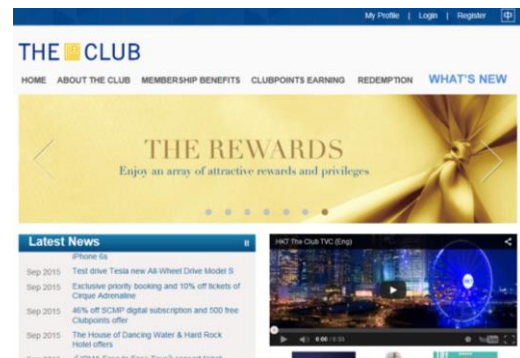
My Profile | Login | Register | 中

THE CLUB

HOME ABOUT THE CLUB MEMBERSHIP BENEFITS CLUBPOINTS EARNING REDEMPTION WHAT'S NEW

THE REWARDS
Enjoy an array of attractive rewards and privileges

Latest News

iPhone 6s

Sep 2015 Test drive Tesla new All-Wheel Drive Model S

Sep 2015 Exclusive priority booking and 10% off tickets of Cirque Adrenaline

Sep 2015 46% off SCMP digital subscription and 500 free Clubpoints offer

Sep 2015 The House of Dancing Water & Hard Rock Hotel offers

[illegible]

HKT The Club TVC (Eng)

0:00 / 0:30